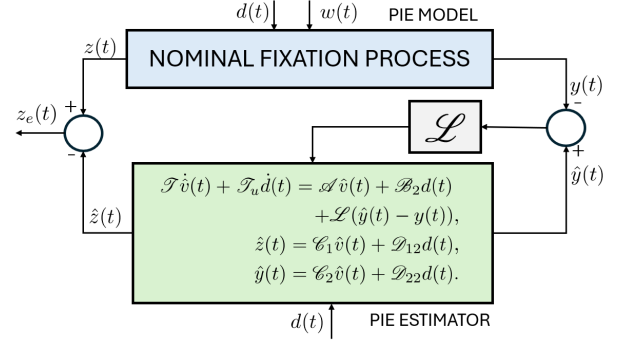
$d(t)$ $w(t)$ PIE MODEL

$z(t)$

NOMINAL FIXATION PROCESS

$y(t)$

$z_e(t)$ + -

$\mathscr{L}$

- +

$\hat{y}(t)$

$\hat{z}(t)$

$\mathscr{T}\dot{\hat{v}}(t) + \mathscr{T}_u\dot{d}(t) = \mathscr{A}\hat{v}(t) + \mathscr{B}_2 d(t)$
$+\mathscr{L}(\hat{y}(t) - y(t)),$
$\hat{z}(t) = \mathscr{C}_1\hat{v}(t) + \mathscr{D}_{12}d(t),$
$\hat{y}(t) = \mathscr{C}_2\hat{v}(t) + \mathscr{D}_{22}d(t).$

$d(t)$ PIE ESTIMATOR